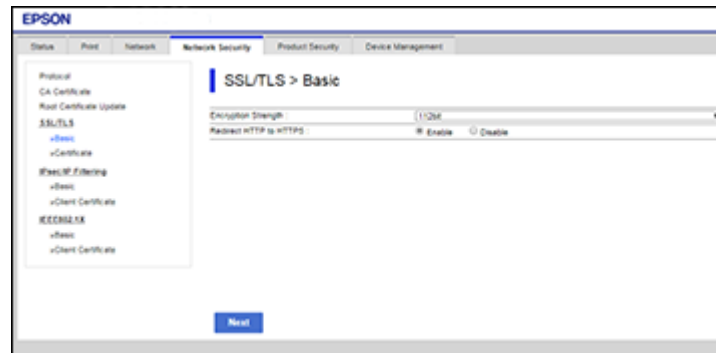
EPSON

Status Print Network Network Security Product Security Device Management

Protocol
CA Certificate
Root Certificate Update
SSL/TLS
»Basic
»Certificate
IPsec/IP Filtering
»Basic
»Client Certificate
IEEE802.1X
»Basic
»Client Certificate

SSL/TLS > Basic

Encryption Strength : 112bit
Redirect HTTP to HTTPS : Enable Disable

Next